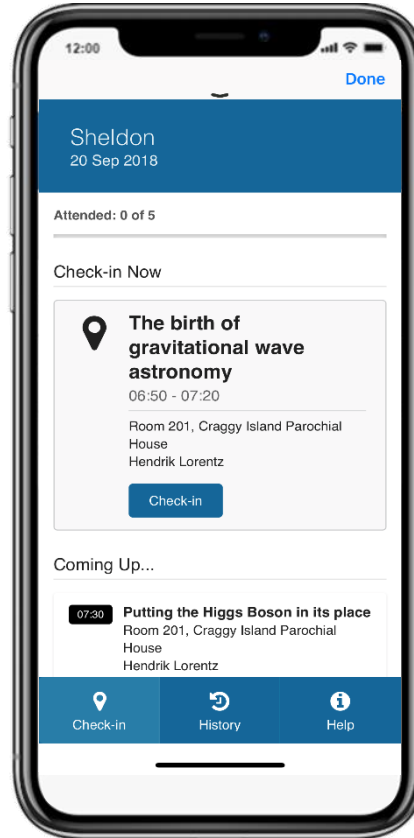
12:00

Done

Sheldon
20 Sep 2018

Attended: 0 of 5

Check-in Now

The birth of gravitational wave astronomy
06:50 - 07:20
Room 201, Craggy Island Parochial House
Hendrik Lorentz

Check-in

Coming Up...

07:30 Putting the Higgs Boson in its place
Room 201, Craggy Island Parochial House
Hendrik Lorentz

Check-in
History
Help